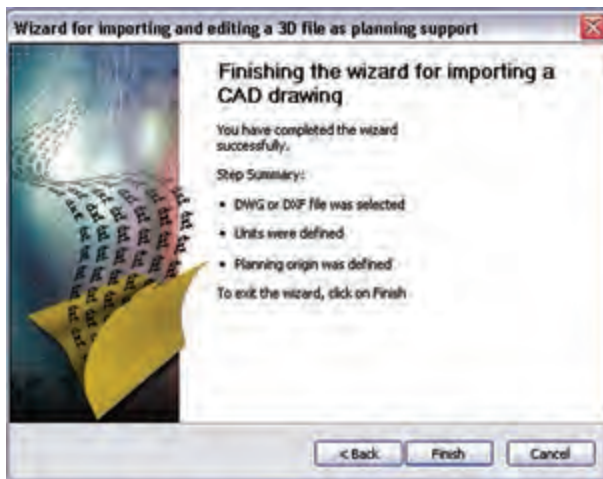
Wizard for importing and editing a 3D file as planning support

Finishing the wizard for importing a CAD drawing

You have completed the wizard successfully.

Step Summary:

• DWG or DXF file was selected

• Units were defined

• Planning origin was defined

To exit the wizard, click on Finish

< Back Finish Cancel